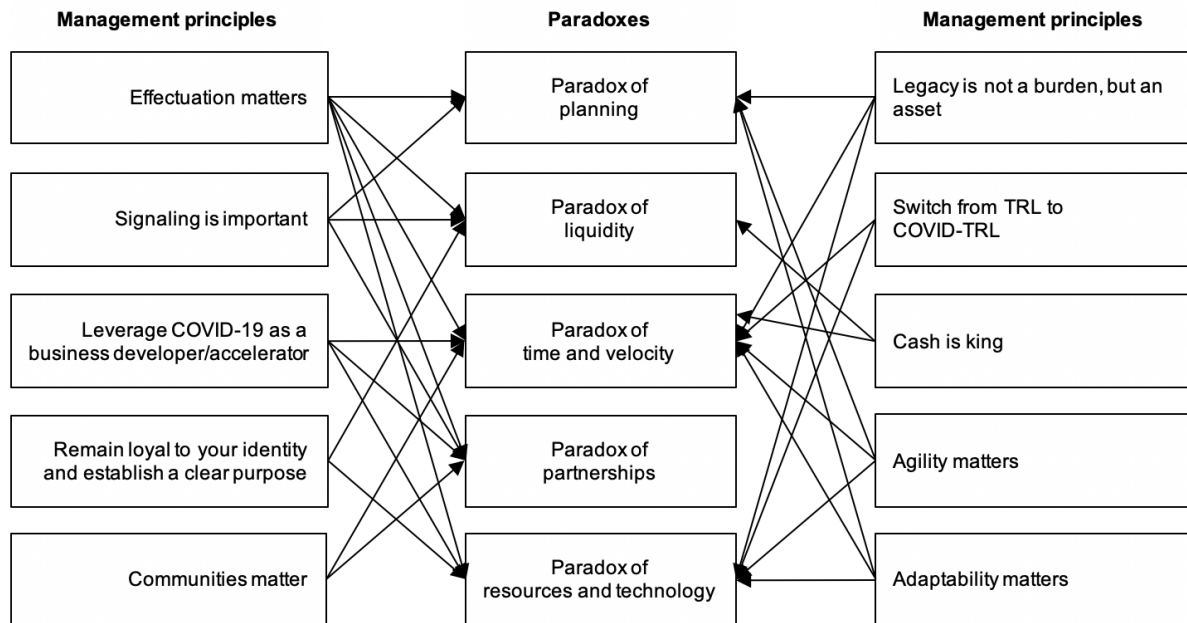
Management principles

Effectuation matters

Signaling is important

Leverage COVID-19 as a business developer/accelerator

Remain loyal to your identity and establish a clear purpose

Communities matter

Paradoxes

Paradox of planning

Paradox of liquidity

Paradox of time and velocity

Paradox of partnerships

Paradox of resources and technology

Management principles

Legacy is not a burden, but an asset

Switch from TRL to COVID-TRL

Cash is king

Agility matters

Adaptability matters